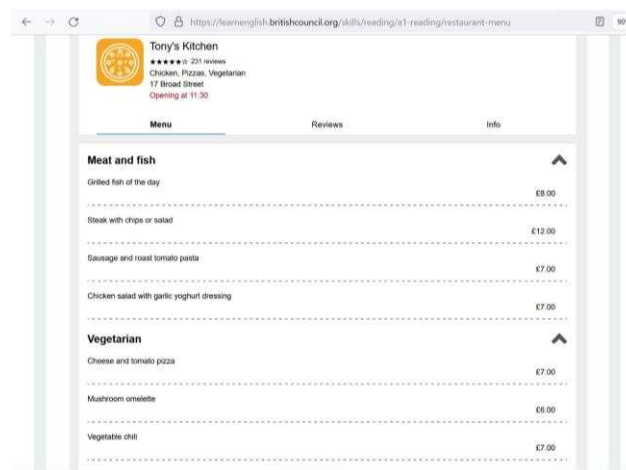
https://learnenglish.britishcouncil.org/skills/reading/a1-reading/restaurant-menu

90

Tony's Kitchen
★★★★☆ 231 reviews
Chicken, Pizzas, Vegetarian
17 Broad Street
Opening at 11:30

Menu
Reviews
Info

Meat and fish

Grilled fish of the day
£8.00

Steak with chips or salad
£12.00

Sausage and roast tomato pasta
£7.00

Chicken salad with garlic yoghurt dressing
£7.00

Vegetarian

Cheese and tomato pizza
£7.00

Mushroom omelette
£6.00

Vegetable chili
£7.00